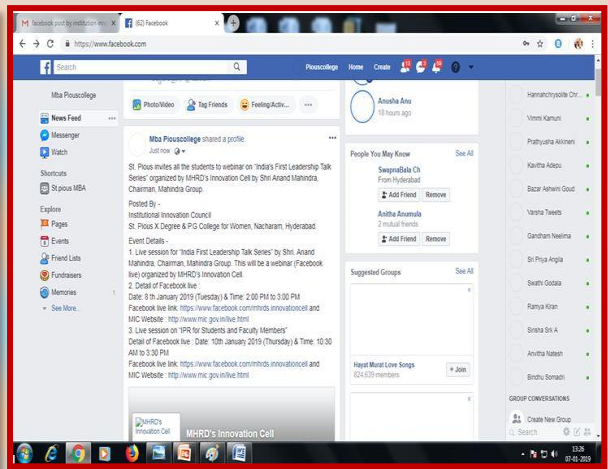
M facebook post by institution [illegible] (62) Facebook

https://www.facebook.com

Search

Piouscollege Home Create

Mba Piouscollege

News Feed

Messenger

Watch

Shortcuts

St.pious MBA

Explore

Pages

Events

Friend Lists

Fundraisers

Memories

See More...

Photo/Video Tag Friends Feeling/Activ...

Mba Piouscollege shared a profile
Just now

St. Pious invites all the students to webinar on "India's First Leadership Talk Series" organized by MHRD's Innovation Cell by Shri Anand Mahindra, Chairman, Mahindra Group.

Posted By -
Institutional Innovation Council
St. Pious X Degree & PG College for Women, Nacharam, Hyderabad.

Event Details -
1. Live session for "India First Leadership Talk Series" by Shri. Anand Mahindra, Chairman, Mahindra Group. This will be a webinar (Facebook live) organized by MHRD's Innovation Cell.
2. Detail of Facebook live :
Date: 8 th January 2019 (Tuesday) & Time: 2:00 PM to 3:00 PM
Facebook live link: https://www.facebook.com/mhrds.innovationcell and MIC Website : http://www.mic.gov.in/live.html
3. Live session on "IPR for Students and Faculty Members"
Detail of Facebook live : Date: 10th January 2019 (Thursday) & Time: 10:30 AM to 3:30 PM
Facebook live link: https://www.facebook.com/mhrds.innovationcell and MIC Website : http://www.mic.gov.in/live.html

MHRD's Innovation Cell

MHRD's Innovation Cell

Anusha Anu
18 hours ago

People You May Know See All

SwapnaBala Ch
From Hyderabad
Add Friend Remove

Anitha Anumula
2 mutual friends
Add Friend Remove

Suggested Groups See All

Hayat Murat Love Songs
824,639 members
+ Join

Hannahchrysolite Chr...
Vimmi Kamuni
Prathyusha Akkineni
Kavitha Adepu
Bazar Ashwini Goud
Varsha Tweets
Gandham Neelima
Sri Priya Angila
Swathi Godala
Ramya Kiran
Sirisha Srk A
Anvitha Natesh
Bindhu Somadri

GROUP CONVERSATIONS
Create New Group
Search

13:26
07-01-2019